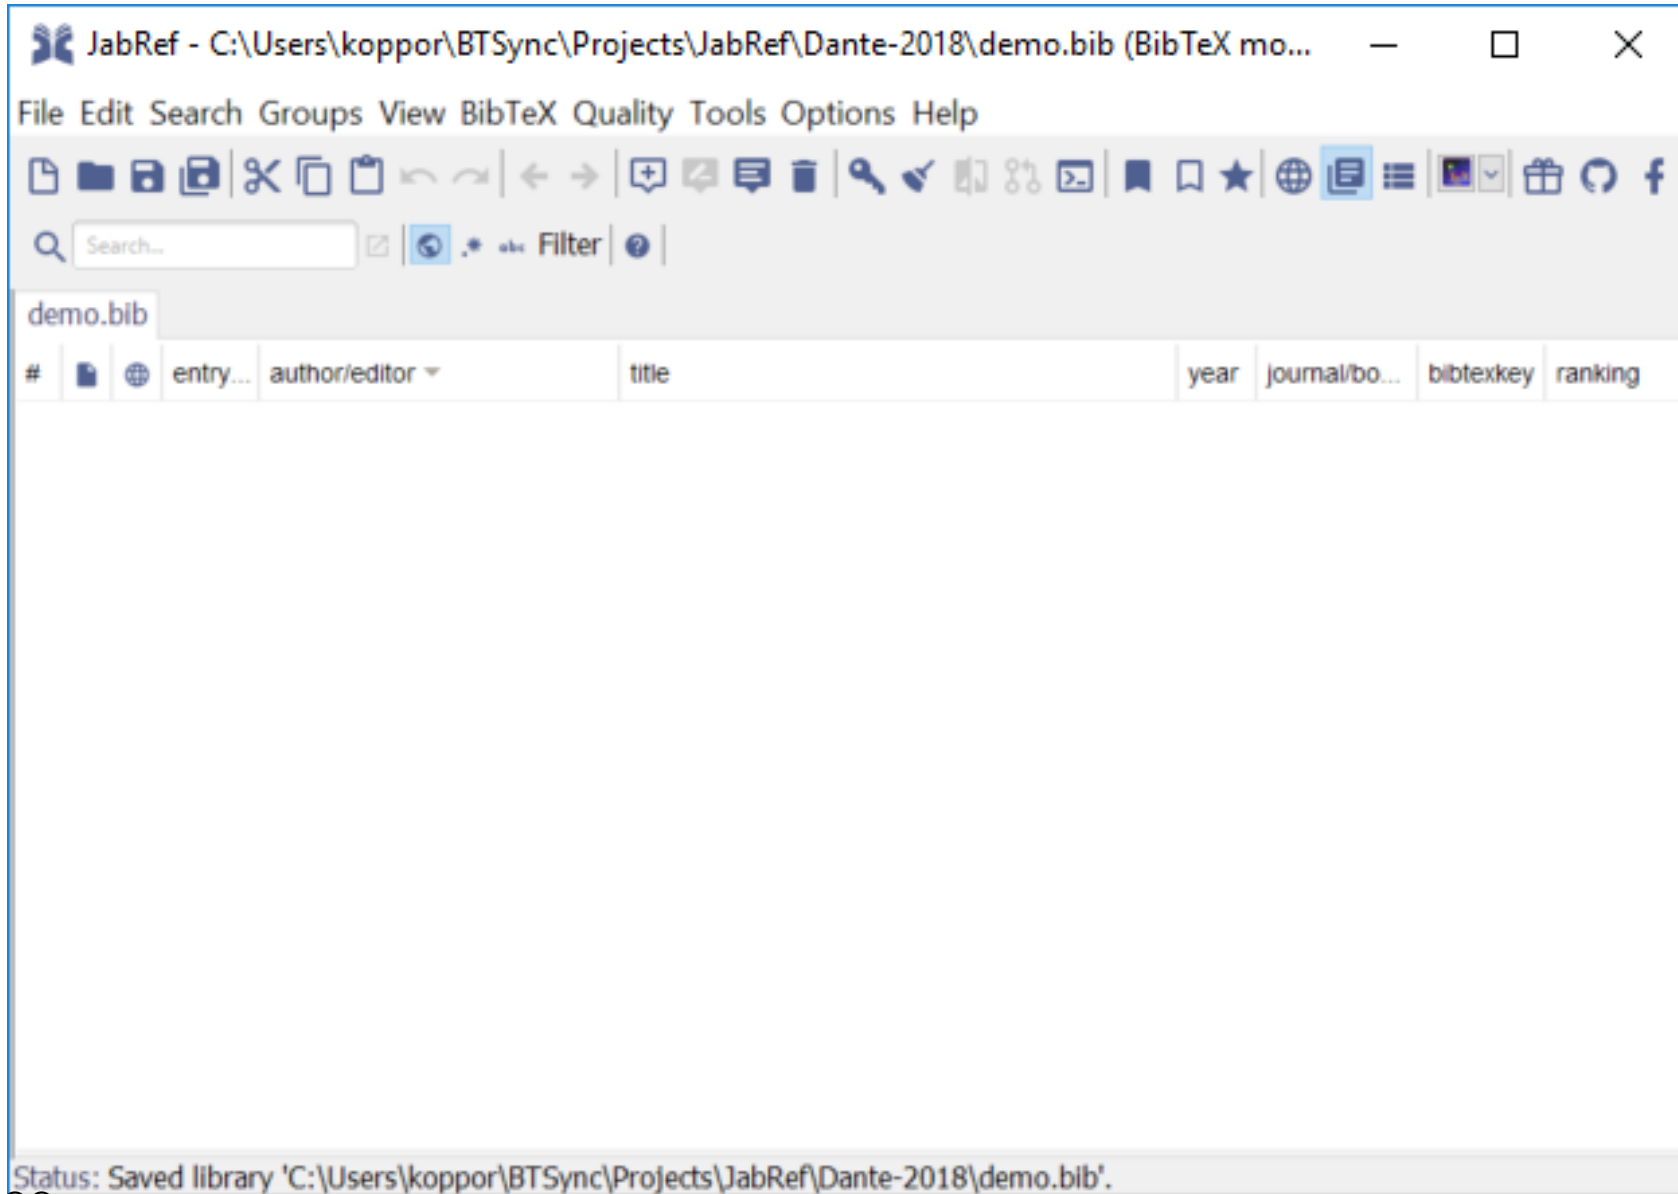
JabRef - C:\Users\koppor\BTSync\Projects\JabRef\Dante-2018\demo.bib (BibTeX mo...

File Edit Search Groups View BibTeX Quality Tools Options Help

Search...

Filter

demo.bib

| # | | | entry... | author/editor | title | year | journal/bo... | bibtexkey | ranking |
|---|---|---|---|---|---|---|---|---|---|

Status: Saved library 'C:\Users\koppor\BTSync\Projects\JabRef\Dante-2018\demo.bib'.